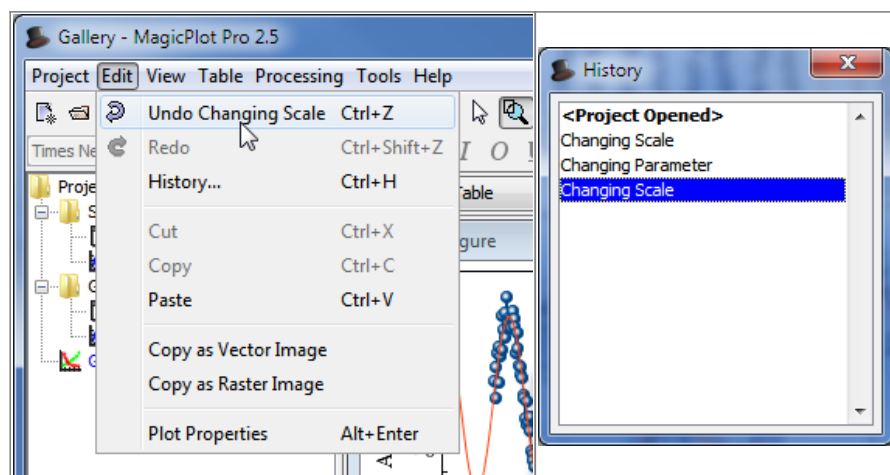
Gallery - MagicPlot Pro 2.5

Project Edit View Table Processing Tools Help

Undo Changing Scale Ctrl+Z
Redo Ctrl+Shift+Z
History... Ctrl+H
Cut Ctrl+X
Copy Ctrl+C
Paste Ctrl+V
Copy as Vector Image
Copy as Raster Image
Plot Properties Alt+Enter

Times Ne

Proje

I O

Table

gure

History

<Project Opened>
Changing Scale
Changing Parameter
Changing Scale